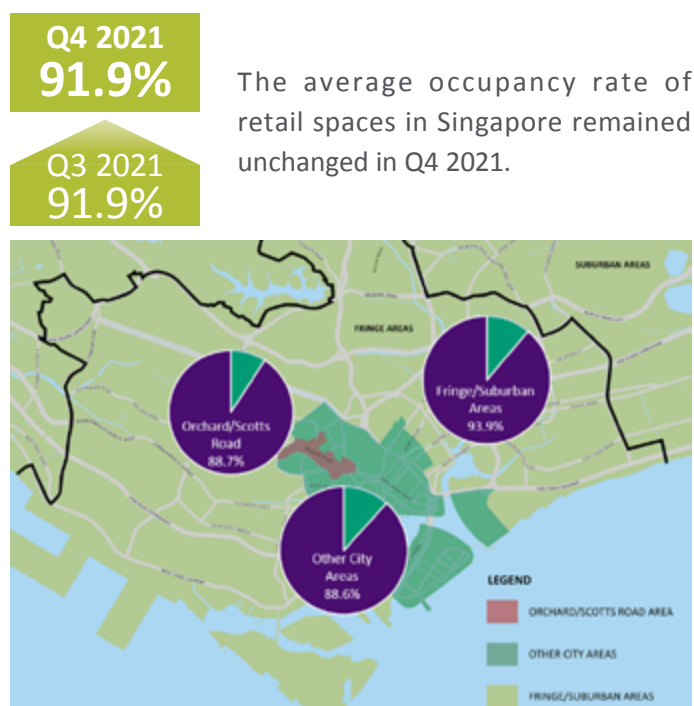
Q4 2021
91.9%

Q3 2021
91.9%

The average occupancy rate of retail spaces in Singapore remained unchanged in Q4 2021.

SUBURBAN AREAS

FRINGE AREAS

Fringe/Suburban Areas
93.9%

Orchard/Scotts Road
88.7%

Other City Areas
88.6%

LEGEND

ORCHARD/SCOTTS ROAD AREA

OTHER CITY AREAS

FRINGE/SUBURBAN AREAS